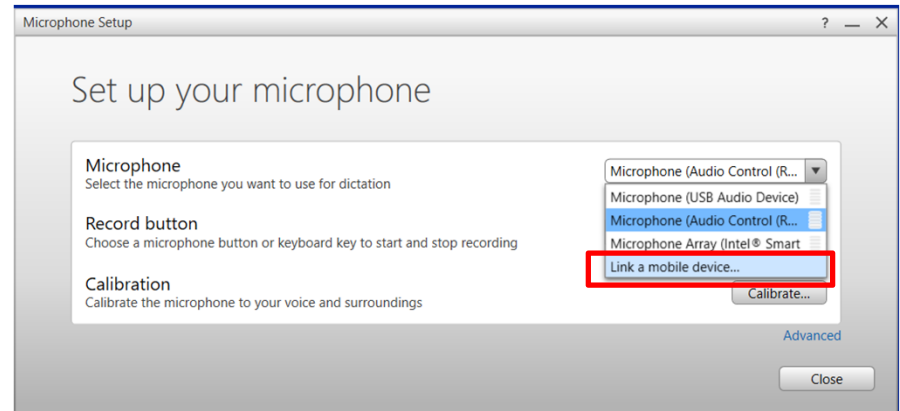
Microphone Setup

? — ✕

Set up your microphone

Microphone
Select the microphone you want to use for dictation

Microphone (Audio Control (R...

Microphone (USB Audio Device)
Microphone (Audio Control (R...
Microphone Array (Intel® Smart
Link a mobile device...

Record button
Choose a microphone button or keyboard key to start and stop recording

Calibration
Calibrate the microphone to your voice and surroundings

Calibrate...

Advanced

Close